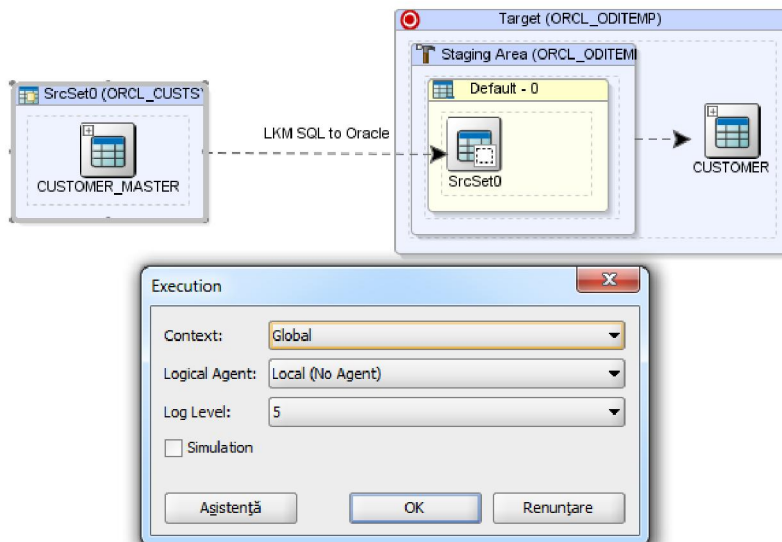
Target (ORCL_ODITEMP)

Staging Area (ORCL_ODITEMI

Default - 0

SrcSet0 (ORCL_CUSTS'

CUSTOMER_MASTER

LKM SQL to Oracle

SrcSet0

CUSTOMER

Execution

Context: Global

Logical Agent: Local (No Agent)

Log Level: 5

Simulation

Asistență OK Renunțare